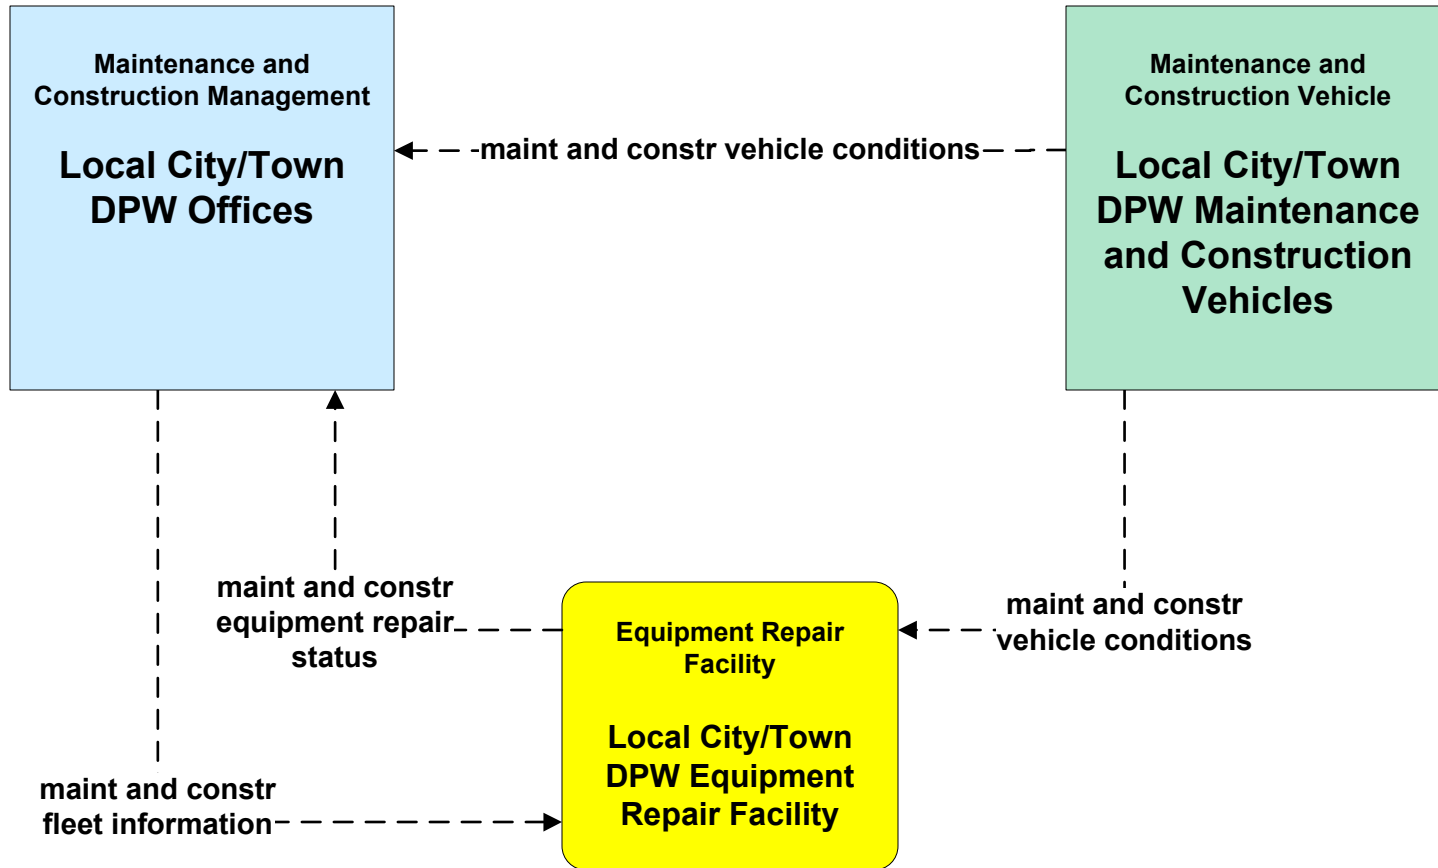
Maintenance and Construction Management

Local City/Town DPW Offices

maint and constr vehicle conditions

Maintenance and Construction Vehicle

Local City/Town DPW Maintenance and Construction Vehicles

maint and constr equipment repair status

maint and constr vehicle conditions

Equipment Repair Facility

Local City/Town DPW Equipment Repair Facility

maint and constr fleet information